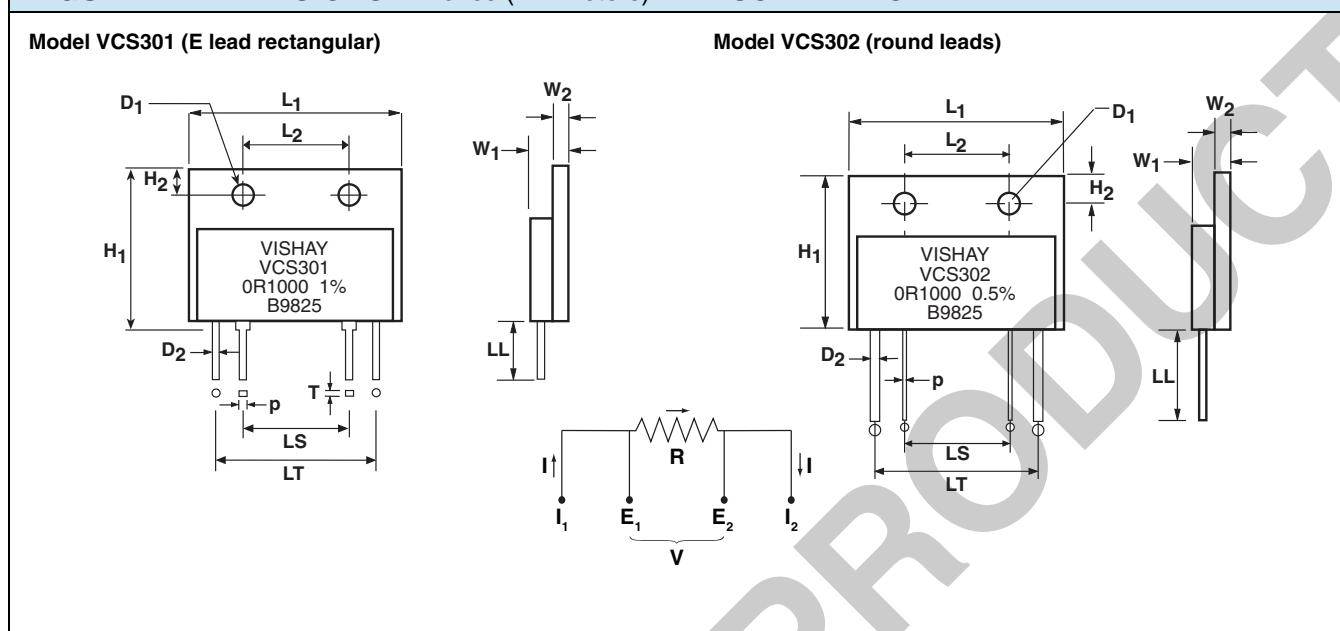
Model VCS301 (E lead rectangular)

Model VCS302 (round leads)

$D_1$
$L_1$
$L_2$
$H_2$
$H_1$
VISHAY
VCS301
0R1000 1%
B9825
$D_2$
p
T
LS
LT

$W_2$
$W_1$
LL

I
R
I
$I_1$
$E_1$
$E_2$
$I_2$
V

$L_1$
$D_1$
$L_2$
$H_2$
$H_1$
VISHAY
VCS302
0R1000 0.5%
B9825
$D_2$
p
LS
LT

$W_2$
$W_1$
LL